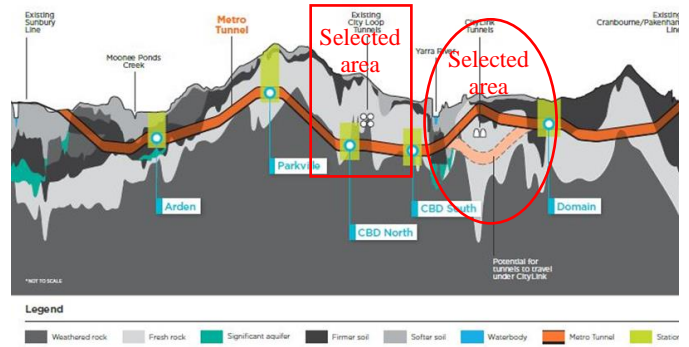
Existing Sunbury Line

Moonee Ponds Creek

Metro Tunnel

Existing City Loop Tunnels

Selected area

Yarra River

CityLink Tunnels

Selected area

Existing Cranbourne/Pakenham Line

Arden

Parkville

CBD North

CBD South

Domain

Potential for tunnels to travel under CityLink

*NOT TO SCALE

Legend

Weathered rock

Fresh rock

Significant aquifer

Firmer soil

Softer soil

Waterbody

Metro Tunnel

Station